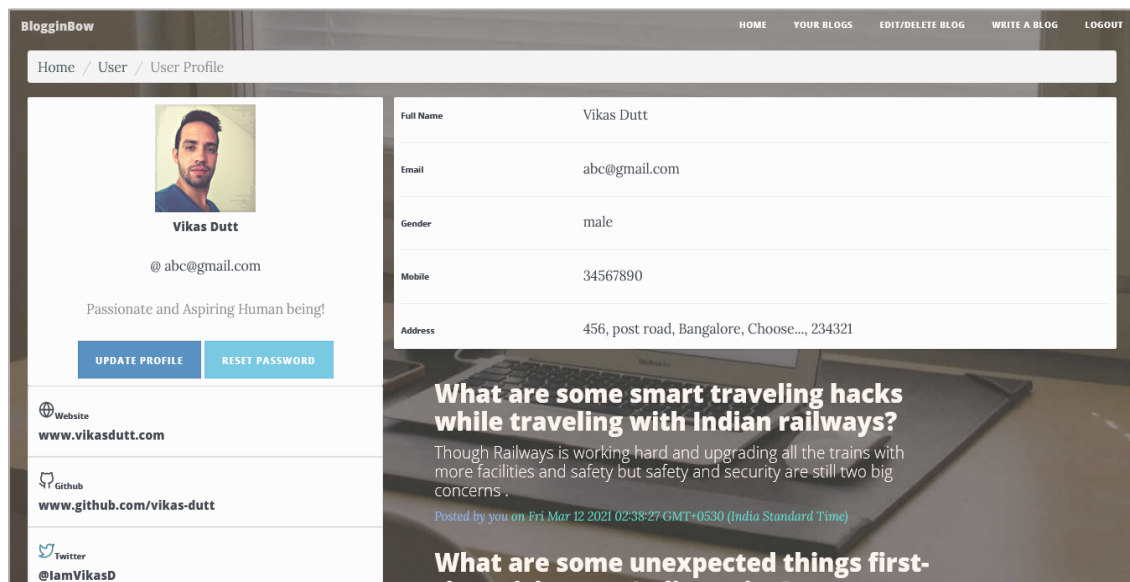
BlogginBow

HOME YOUR BLOGS EDIT/DELETE BLOG WRITE A BLOG LOGOUT

Home / User / User Profile

Vikas Dutt

@ abc@gmail.com

Passionate and Aspiring Human being!

UPDATE PROFILE RESET PASSWORD

Website
www.vikasdutt.com

Github
www.github.com/vikas-dutt

Twitter
@IamVikasD

| | |
|---|---|
| Full Name | Vikas Dutt |
| Email | abc@gmail.com |
| Gender | male |
| Mobile | 34567890 |
| Address | 456, post road, Bangalore, Choose..., 234321 |

What are some smart traveling hacks while traveling with Indian railways?

Though Railways is working hard and upgrading all the trains with more facilities and safety but safety and security are still two big concerns .

Posted by you on Fri Mar 12 2021 02:38:27 GMT+0530 (India Standard Time)

What are some unexpected things first-
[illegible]